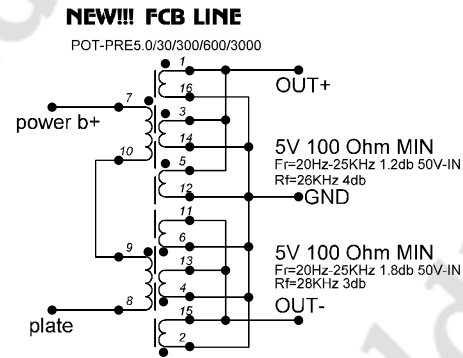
NEW!!! FCB LINE

POT-PRE5.0/30/300/600/3000

1
16
3
14
5
12
11
6
13
4
15
2
7
10
9
8

OUT+

power b+

5V 100 Ohm MIN
Fr=20Hz-25KHz 1.2db 50V-IN
Rf=26KHz 4db

GND

5V 100 Ohm MIN
Fr=20Hz-25KHz 1.8db 50V-IN
Rf=28KHz 3db

OUT-

plate